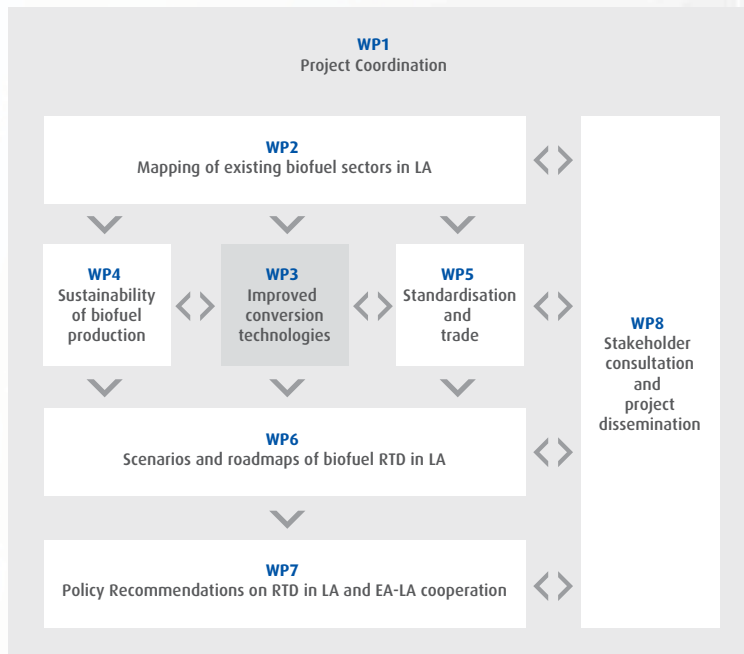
WP1
Project Coordination

WP2
Mapping of existing biofuel sectors in LA

WP4
Sustainability of biofuel production

WP3
Improved conversion technologies

WP5
Standardisation and trade

WP8
Stakeholder consultation and project dissemination

WP6
Scenarios and roadmaps of biofuel RTD in LA

WP7
Policy Recommendations on RTD in LA and EA-LA cooperation